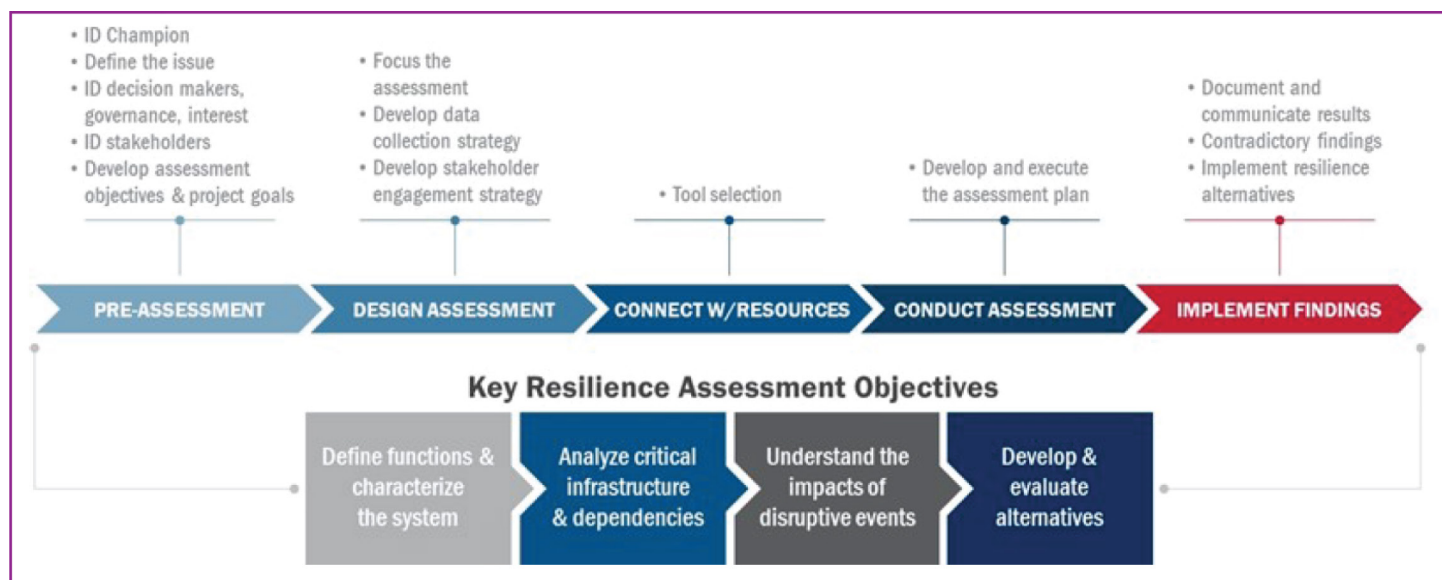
• ID Champion
• Define the issue
• ID decision makers, governance, interest
• ID stakeholders
• Develop assessment objectives & project goals

• Focus the assessment
• Develop data collection strategy
• Develop stakeholder engagement strategy

• Tool selection

• Develop and execute the assessment plan

• Document and communicate results
• Contradictory findings
• Implement resilience alternatives

PRE-ASSESSMENT
DESIGN ASSESSMENT
CONNECT W/RESOURCES
CONDUCT ASSESSMENT
IMPLEMENT FINDINGS

Key Resilience Assessment Objectives

Define functions & characterize the system
Analyze critical infrastructure & dependencies
Understand the impacts of disruptive events
Develop & evaluate alternatives